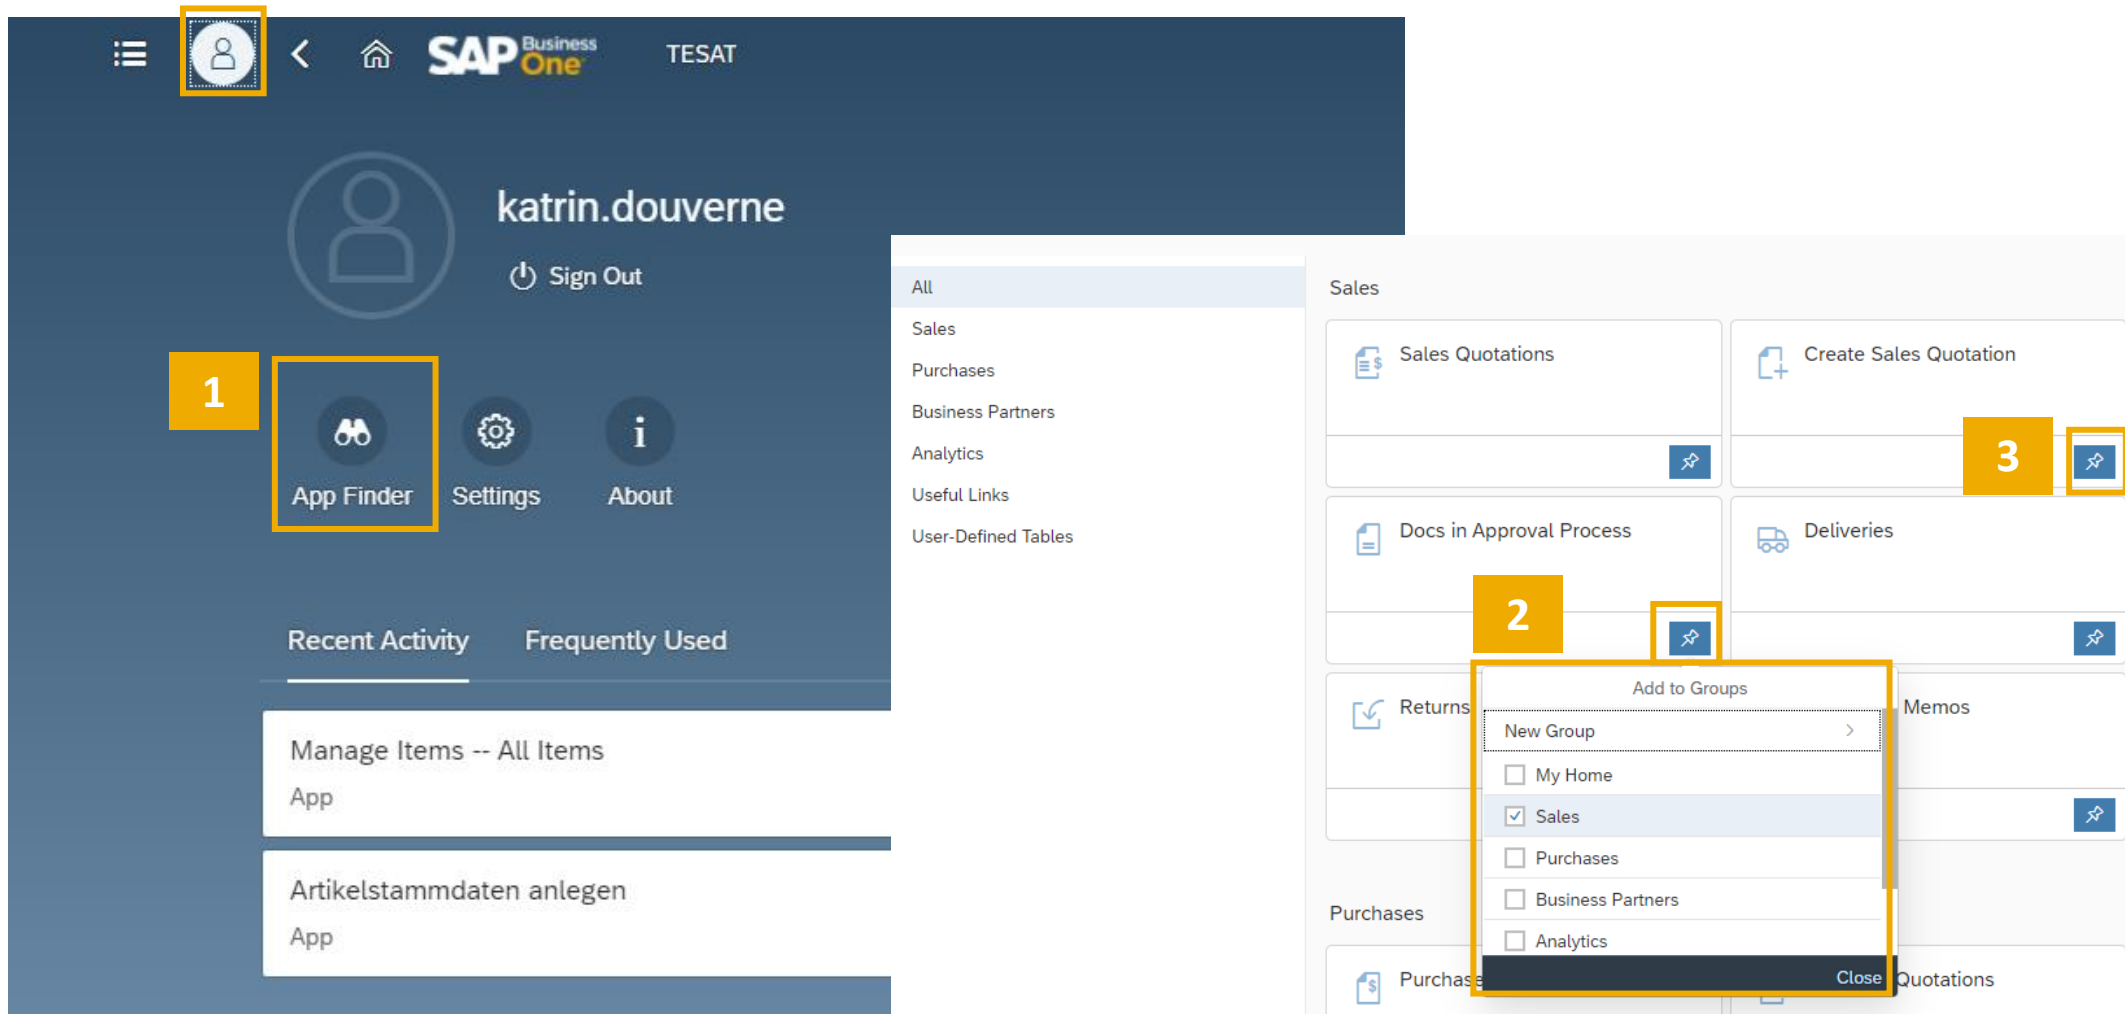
SAP Business One TESAT

katrin.douverne

Sign Out

1

App Finder Settings About

Recent Activity Frequently Used

Manage Items -- All Items
App

Artikelstammdaten anlegen
App

All
Sales
Purchases
Business Partners
Analytics
Useful Links
User-Defined Tables

Sales

Sales Quotations

Create Sales Quotation

3

Docs in Approval Process

Deliveries

2

Returns

Memos

Add to Groups
New Group
My Home
Sales
Purchases
Business Partners
Analytics
Close

Purchases

Purchas

Quotations